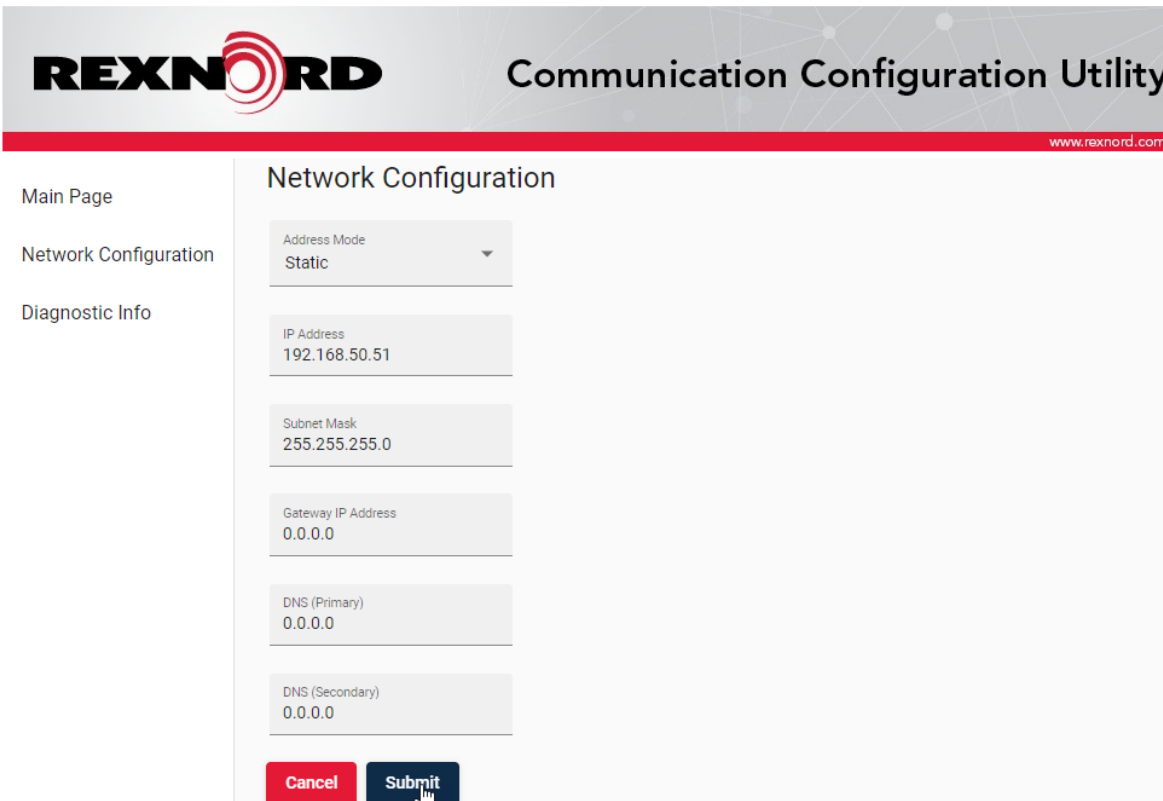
REXNORD

Communication Configuration Utility

www.rexnord.com

Main Page

Network Configuration

Diagnostic Info

Network Configuration

Address Mode
Static

IP Address
192.168.50.51

Subnet Mask
255.255.255.0

Gateway IP Address
0.0.0.0

DNS (Primary)
0.0.0.0

DNS (Secondary)
0.0.0.0

Cancel

Submit